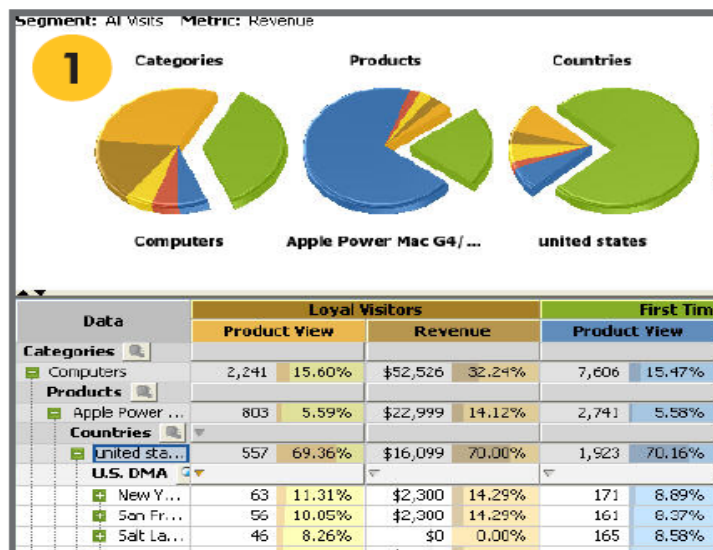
Segment: All Visits Metric: Revenue

1

Categories

Products

Countries

Computers

Apple Power Mac G4/...

united states

| Data | Loyal Visitors | | | | First Tim | |
|---|---|---|---|---|---|---|
| | Product View | | Revenue | | Product View | |
| Categories | | | | | | |
| Computers | 2,241 | 15.60% | $52,526 | 32.24% | 7,606 | 15.47% |
| Products | | | | | | |
| Apple Power ... | 803 | 5.59% | $22,999 | 14.12% | 2,741 | 5.58% |
| Countries | | | | | | |
| united sta... | 557 | 69.36% | $16,099 | 70.00% | 1,923 | 70.16% |
| U.S. DMA | | | | | | |
| New Y... | 63 | 11.31% | $2,300 | 14.29% | 171 | 8.89% |
| San Fr... | 56 | 10.05% | $2,300 | 14.29% | 161 | 8.37% |
| Salt La... | 46 | 8.26% | $0 | 0.00% | 165 | 8.58% |